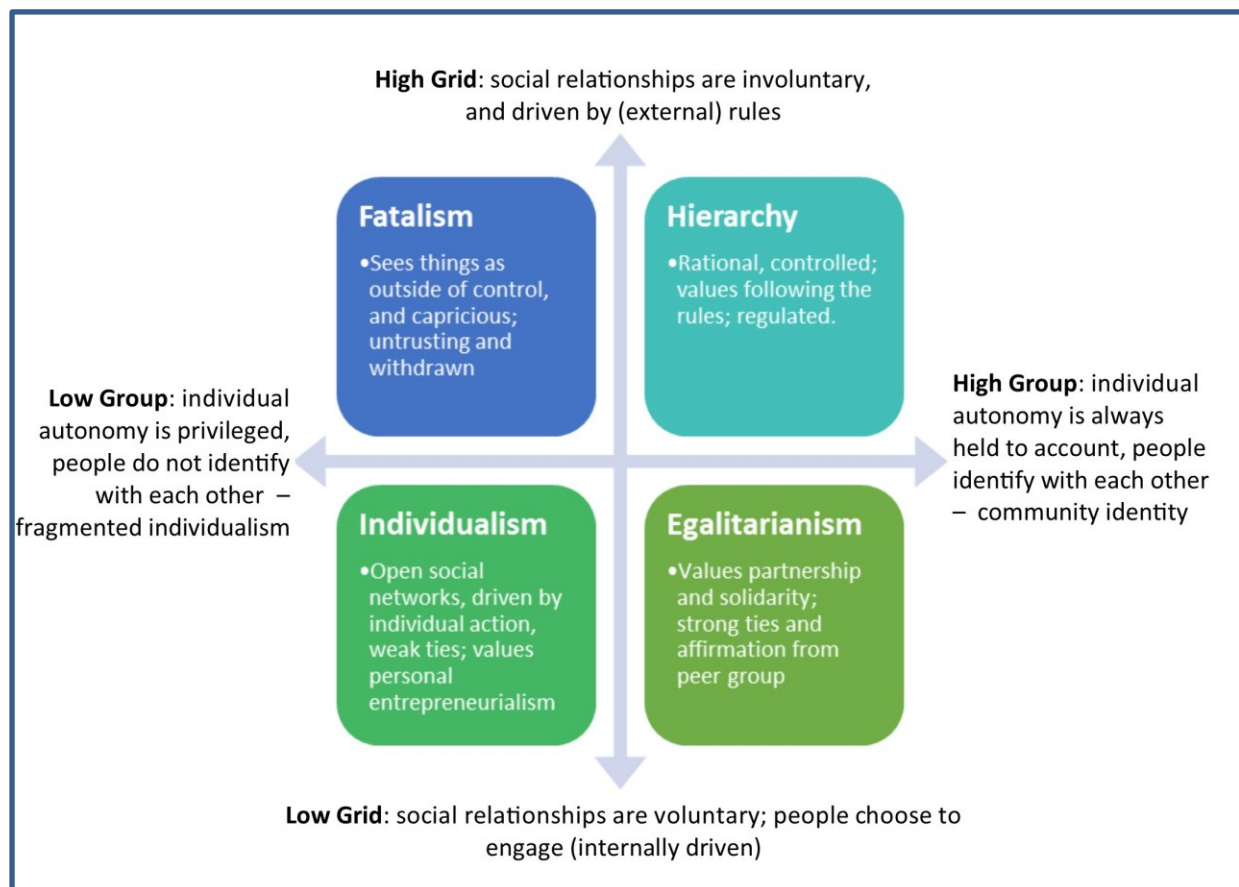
**High Grid**: social relationships are involuntary, and driven by (external) rules

**Fatalism**

•Sees things as outside of control, and capricious; untrusting and withdrawn

**Hierarchy**

•Rational, controlled; values following the rules; regulated.

**Low Group**: individual autonomy is privileged, people do not identify with each other – fragmented individualism

**High Group**: individual autonomy is always held to account, people identify with each other – community identity

**Individualism**

•Open social networks, driven by individual action, weak ties; values personal entrepreneurialism

**Egalitarianism**

•Values partnership and solidarity; strong ties and affirmation from peer group

**Low Grid**: social relationships are voluntary; people choose to engage (internally driven)